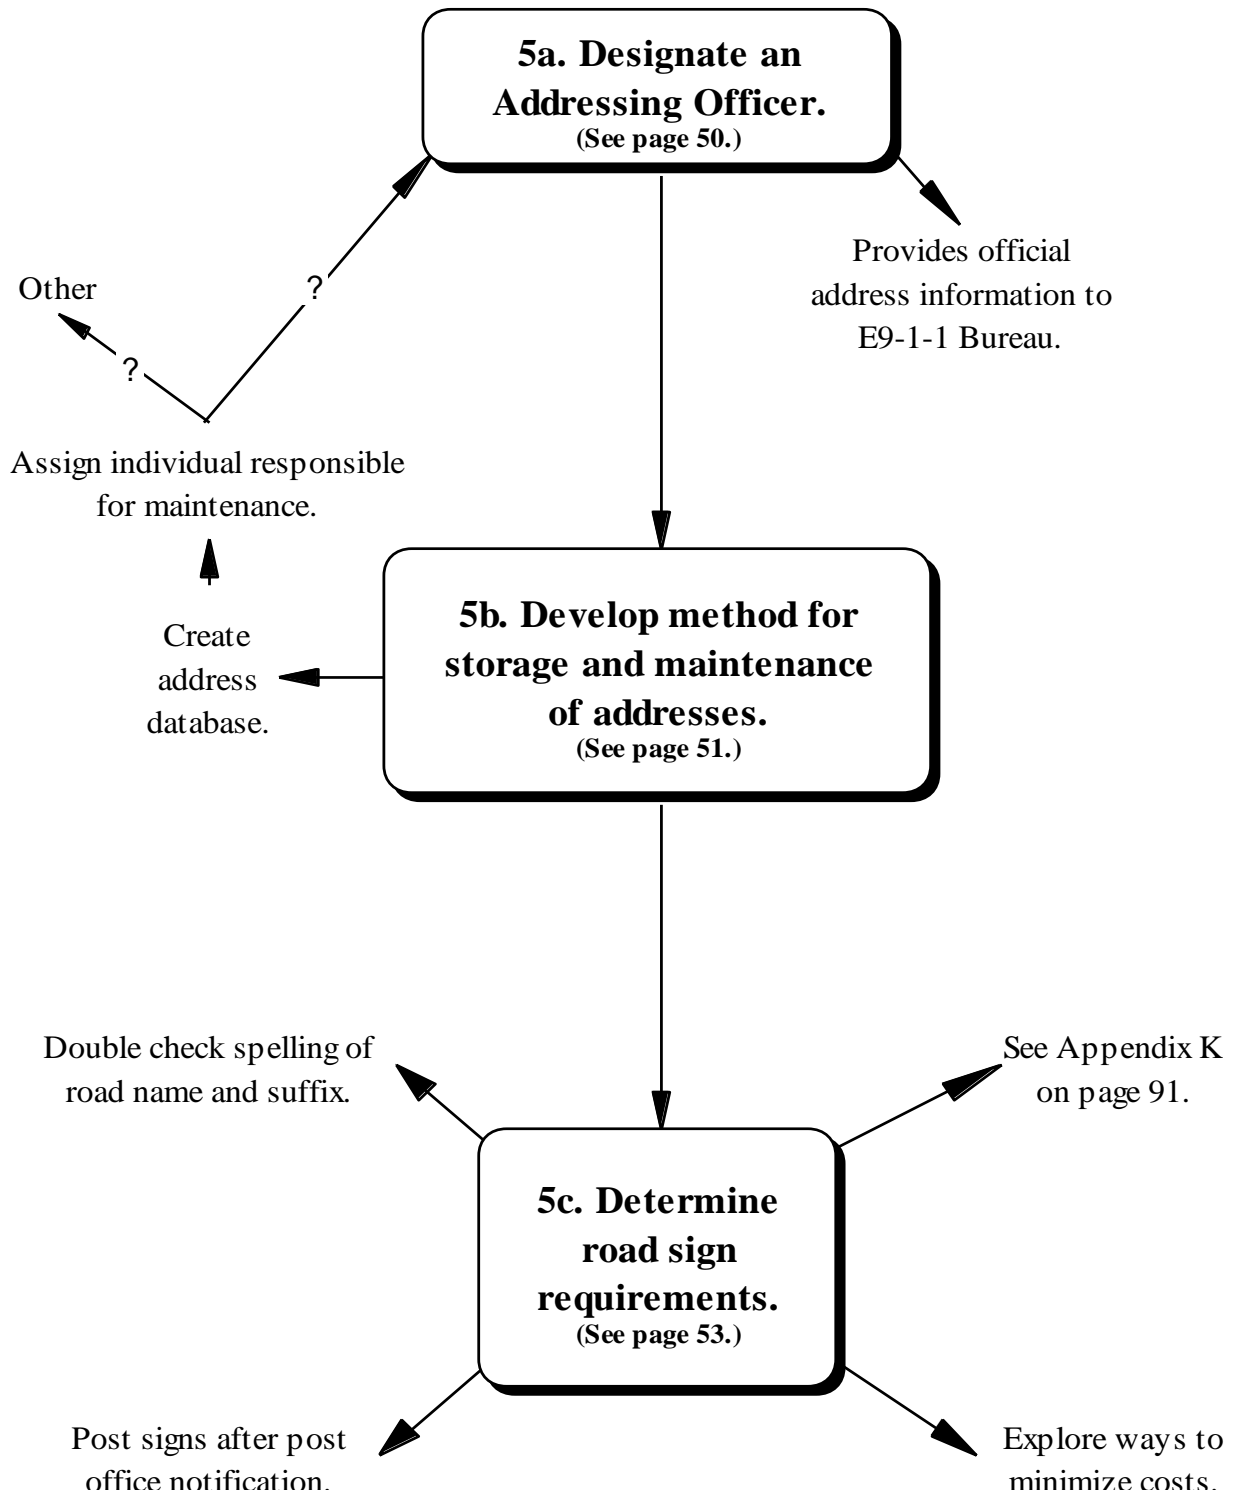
5a. Designate an Addressing Officer.
(See page 50.)

Other

?

?

Provides official address information to E9-1-1 Bureau.

Assign individual responsible for maintenance.

Create address database.

5b. Develop method for storage and maintenance of addresses.
(See page 51.)

Double check spelling of road name and suffix.

See Appendix K on page 91.

5c. Determine road sign requirements.
(See page 53.)

Post signs after post office notification.

Explore ways to minimize costs.